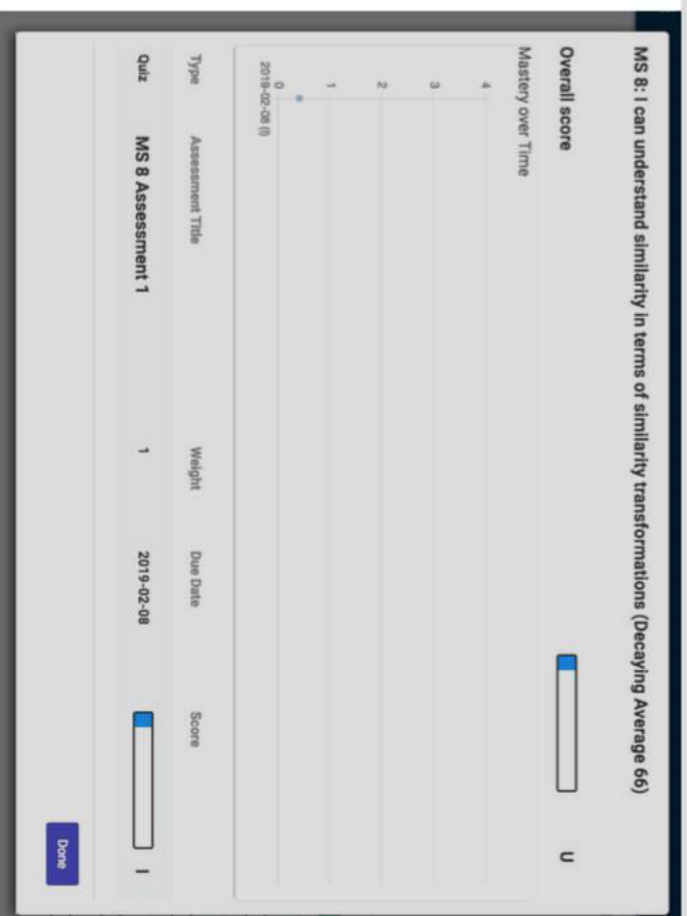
MS 8: I can understand similarity in terms of similarity transformations (Decaying Average 66)

Overall score

U

Mastery over Time

4
3
2
1
0
2019-02-08 (I)

| Type | Assessment Title | Weight | Due Date | Score |
|---|---|---|---|---|
| Quiz | MS 8 Assessment 1 | 1 | 2019-02-08 | I |

Done